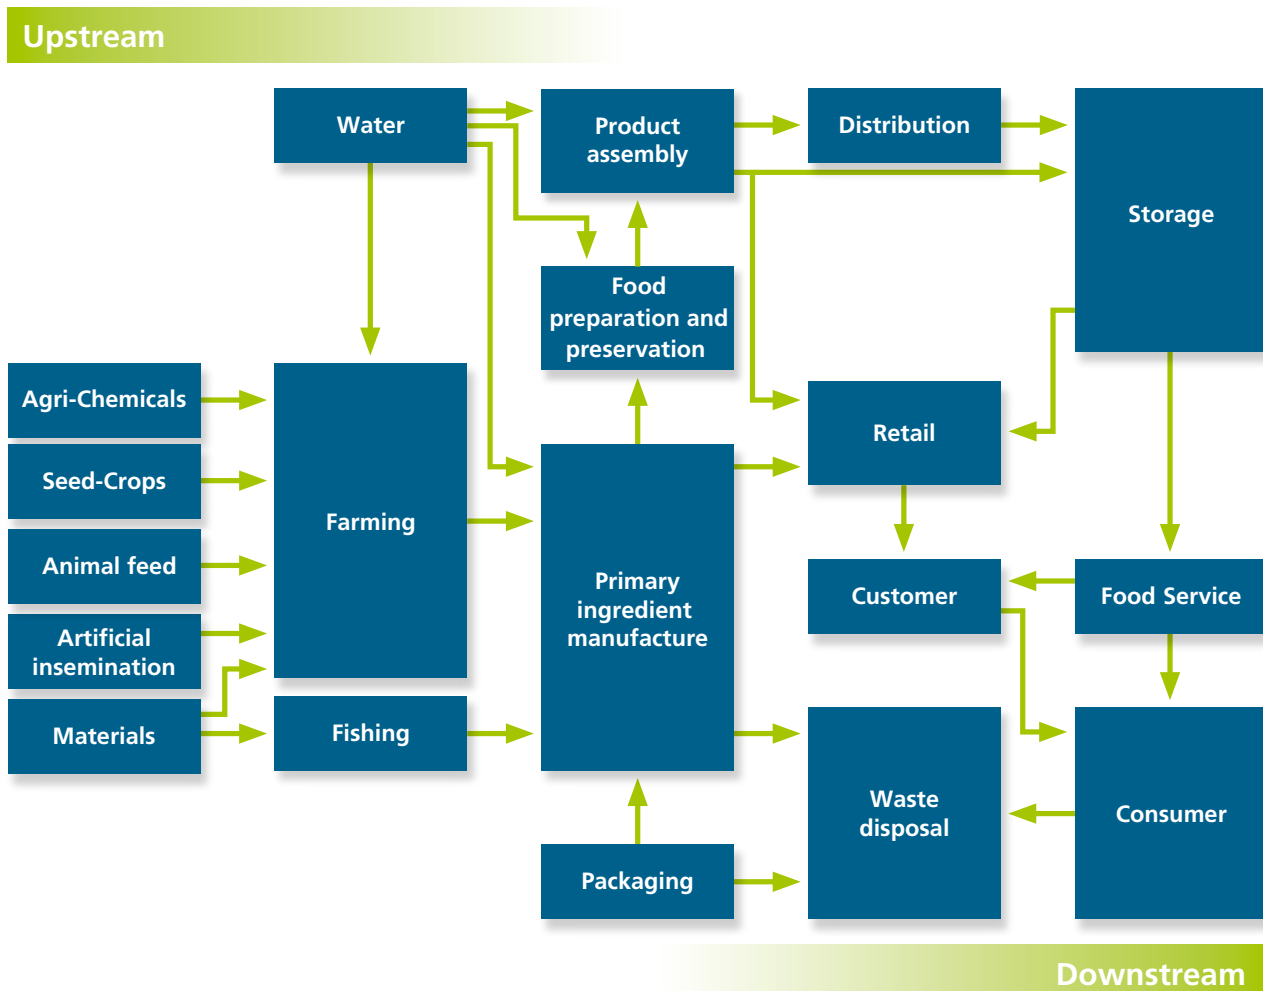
Upstream

Water

Product assembly

Distribution

Storage

Food preparation and preservation

Agri-Chemicals

Seed-Crops

Animal feed

Artificial insemination

Materials

Farming

Fishing

Primary ingredient manufacture

Retail

Customer

Food Service

Waste disposal

Consumer

Packaging

Downstream